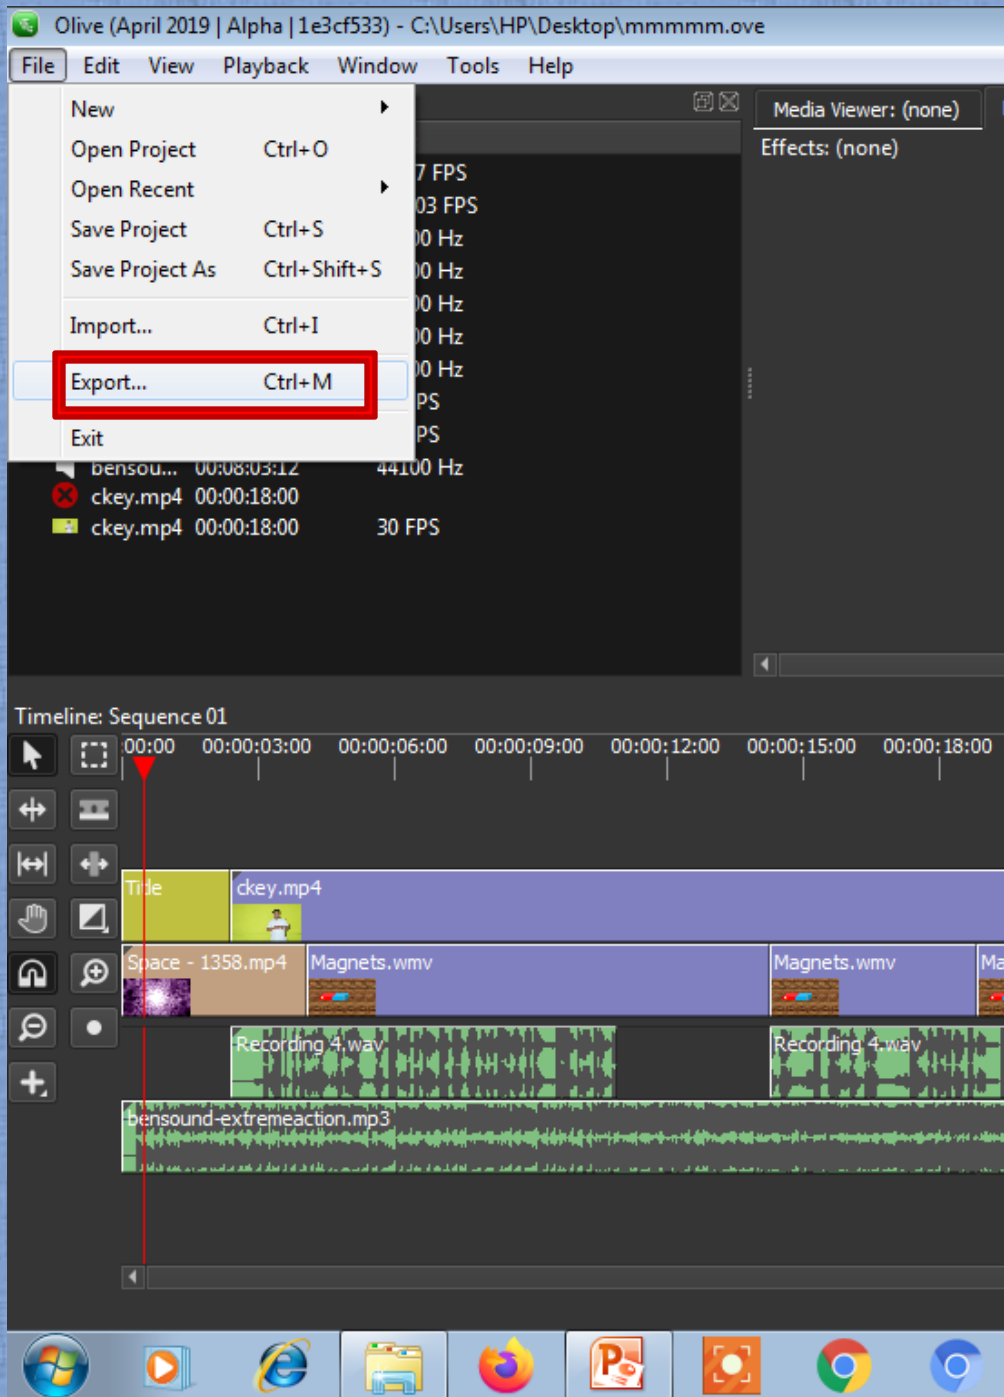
Olive (April 2019 | Alpha | 1e3cf533) - C:\Users\HP\Desktop\mmmmm.ove

File Edit View Playback Window Tools Help

New
Open Project Ctrl+O
Open Recent
Save Project Ctrl+S
Save Project As Ctrl+Shift+S
Import... Ctrl+I
Export... Ctrl+M
Exit

7 FPS
03 FPS
0 Hz
0 Hz
0 Hz
0 Hz
0 Hz
PS
PS
bensou... 00:08:03:12 44100 Hz
ckey.mp4 00:00:18:00
ckey.mp4 00:00:18:00 30 FPS

Media Viewer: (none)
Effects: (none)

Timeline: Sequence 01
00:00 00:00:03:00 00:00:06:00 00:00:09:00 00:00:12:00 00:00:15:00 00:00:18:00

Title
ckey.mp4
Space - 1358.mp4
Magnets.wmv
Magnets.wmv
Ma
Recording 4.wav
Recording 4.wav
bensound-extremeaction.mp3